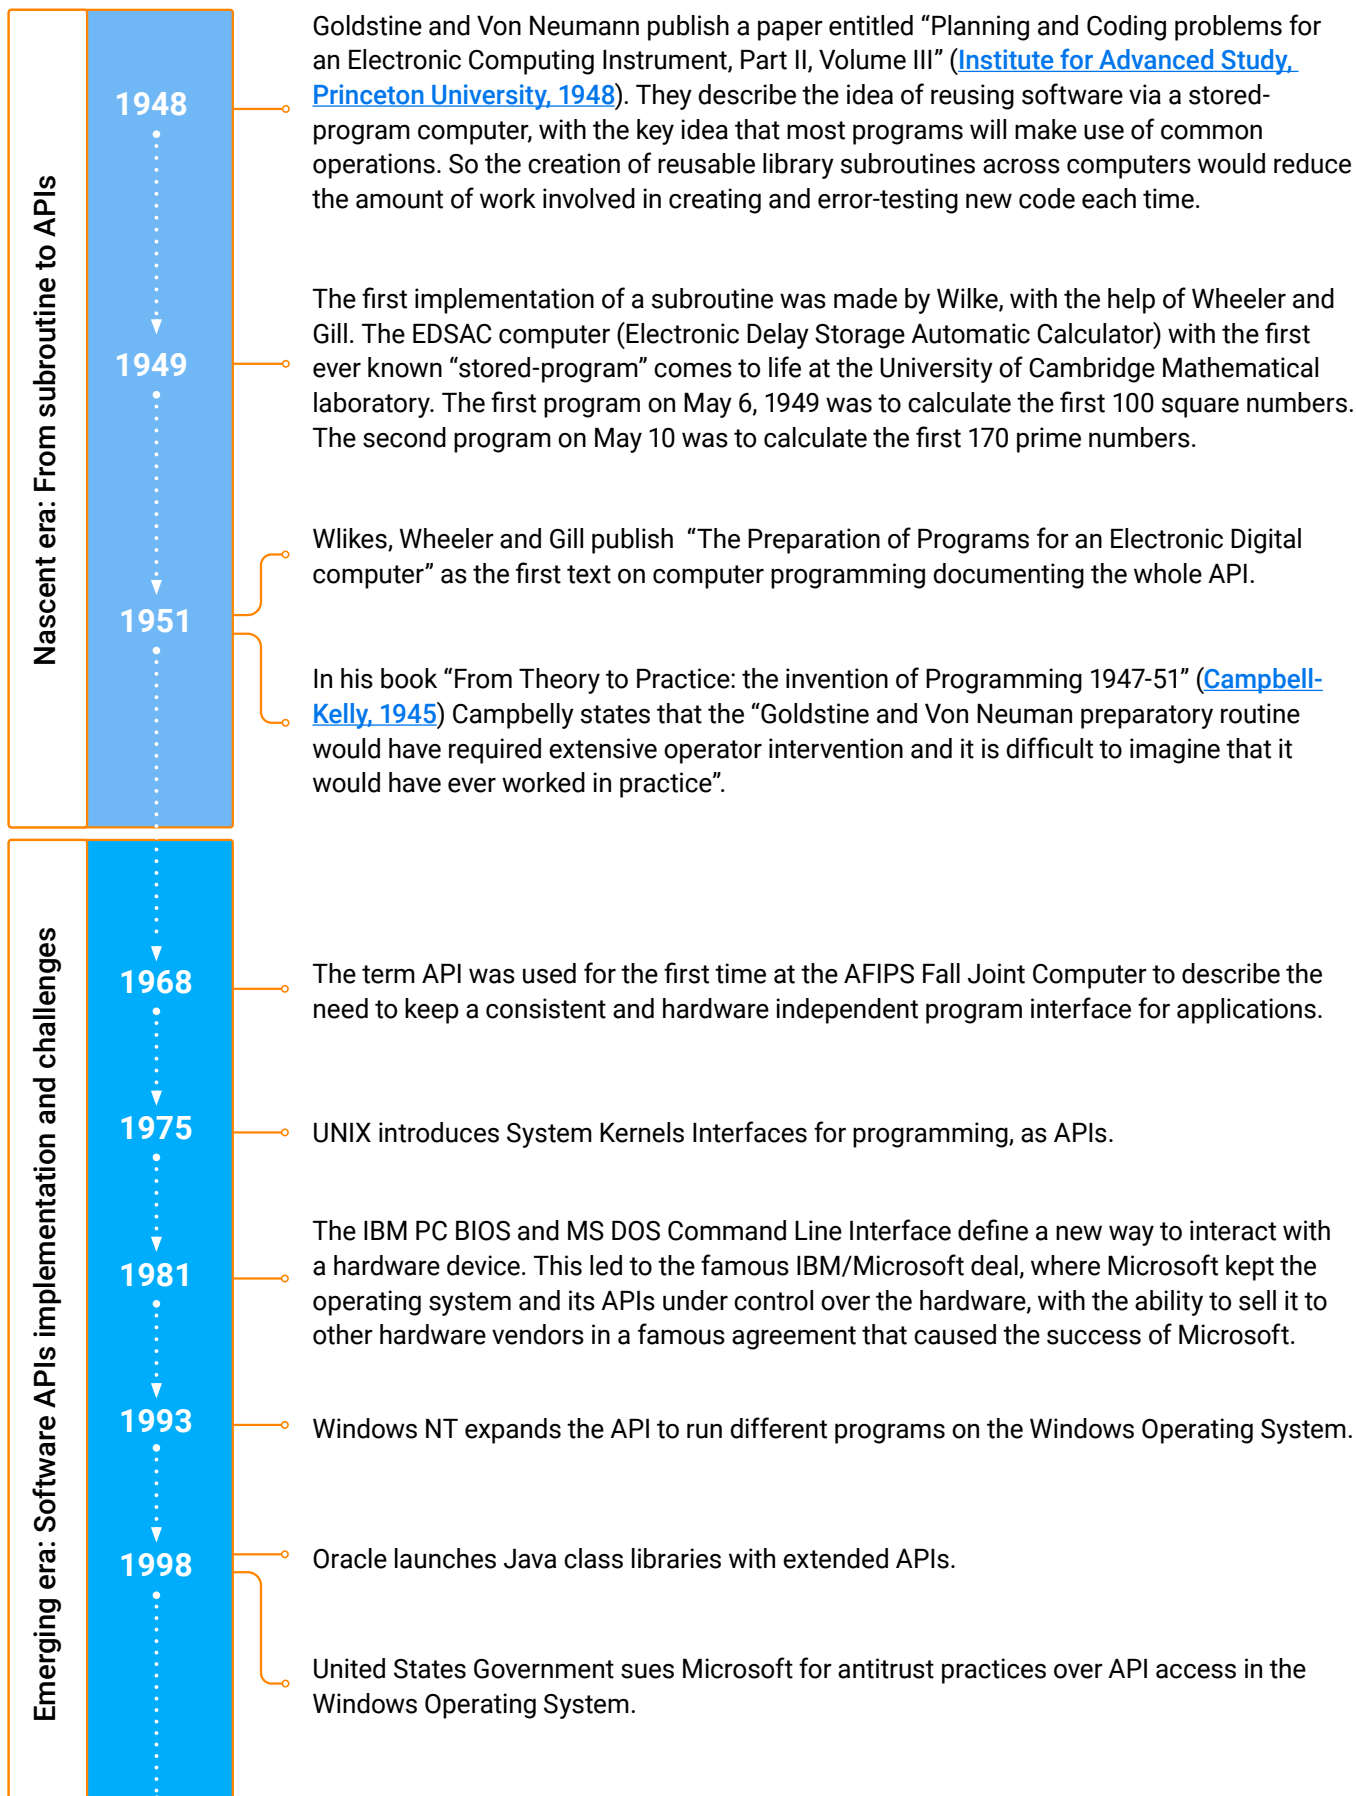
Nascent era: From subroutine to APIs

1948

Goldstine and Von Neumann publish a paper entitled “Planning and Coding problems for an Electronic Computing Instrument, Part II, Volume III” (Institute for Advanced Study, Princeton University, 1948). They describe the idea of reusing software via a stored-program computer, with the key idea that most programs will make use of common operations. So the creation of reusable library subroutines across computers would reduce the amount of work involved in creating and error-testing new code each time.

1949

The first implementation of a subroutine was made by Wilke, with the help of Wheeler and Gill. The EDSAC computer (Electronic Delay Storage Automatic Calculator) with the first ever known “stored-program” comes to life at the University of Cambridge Mathematical laboratory. The first program on May 6, 1949 was to calculate the first 100 square numbers. The second program on May 10 was to calculate the first 170 prime numbers.

1951

Wlikes, Wheeler and Gill publish “The Preparation of Programs for an Electronic Digital computer” as the first text on computer programming documenting the whole API.

In his book “From Theory to Practice: the invention of Programming 1947-51” (Campbell-Kelly, 1945) Campbelly states that the “Goldstine and Von Neuman preparatory routine would have required extensive operator intervention and it is difficult to imagine that it would have ever worked in practice”.

Emerging era: Software APIs implementation and challenges

1968

The term API was used for the first time at the AFIPS Fall Joint Computer to describe the need to keep a consistent and hardware independent program interface for applications.

1975

UNIX introduces System Kernels Interfaces for programming, as APIs.

1981

The IBM PC BIOS and MS DOS Command Line Interface define a new way to interact with a hardware device. This led to the famous IBM/Microsoft deal, where Microsoft kept the operating system and its APIs under control over the hardware, with the ability to sell it to other hardware vendors in a famous agreement that caused the success of Microsoft.

1993

Windows NT expands the API to run different programs on the Windows Operating System.

1998

Oracle launches Java class libraries with extended APIs.

United States Government sues Microsoft for antitrust practices over API access in the Windows Operating System.